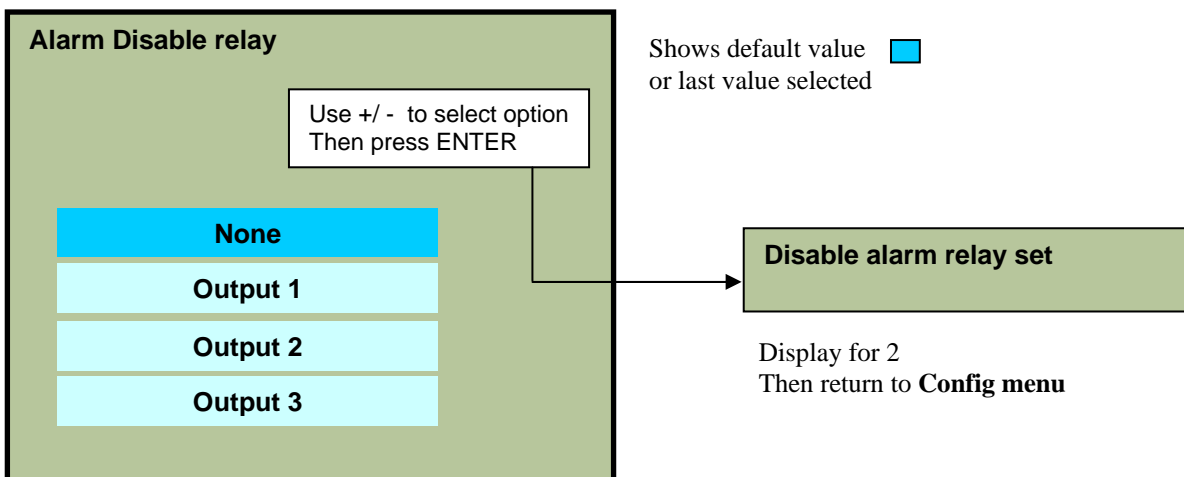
Alarm Disable relay

Shows default value
or last value selected

Use +/ - to select option
Then press ENTER

None

Output 1

Output 2

Output 3

Disable alarm relay set

Display for 2
Then return to **Config menu**